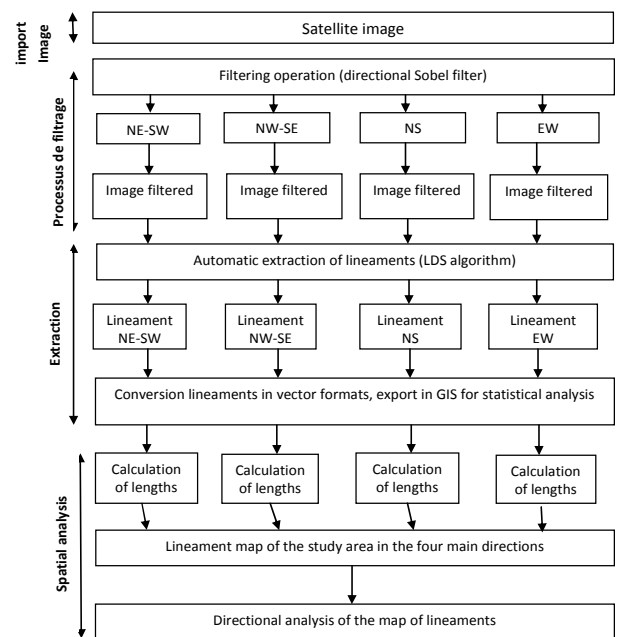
import Image

Satellite image

Processus de filtrage

Filtering operation (directional Sobel filter)

NE-SW

NW-SE

NS

EW

Image filtered

Image filtered

Image filtered

Image filtered

Extraction

Automatic extraction of lineaments (LDS algorithm)

Lineament NE-SW

Lineament NW-SE

Lineament NS

Lineament EW

Conversion lineaments in vector formats, export in GIS for statistical analysis

Spatial analysis

Calculation of lengths

Calculation of lengths

Calculation of lengths

Calculation of lengths

Lineament map of the study area in the four main directions

Directional analysis of the map of lineaments